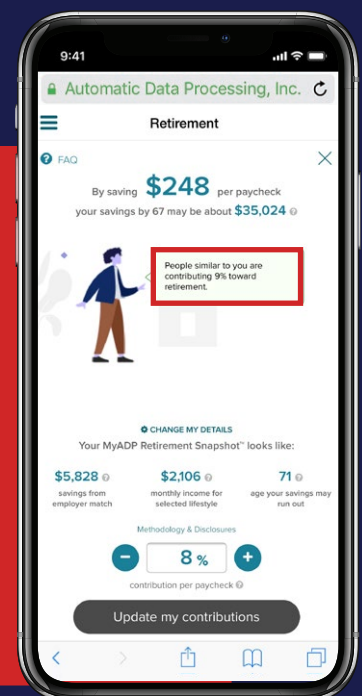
9:41

Automatic Data Processing, Inc.

Retirement

FAQ

By saving $248 per paycheck your savings by 67 may be about $35,024

People similar to you are contributing 9% toward retirement.

CHANGE MY DETAILS

Your MyADP Retirement Snapshot™ looks like:

$5,828 savings from employer match

$2,106 monthly income for selected lifestyle

71 age your savings may run out

Methodology & Disclosures

−

8 %

+

contribution per paycheck

Update my contributions